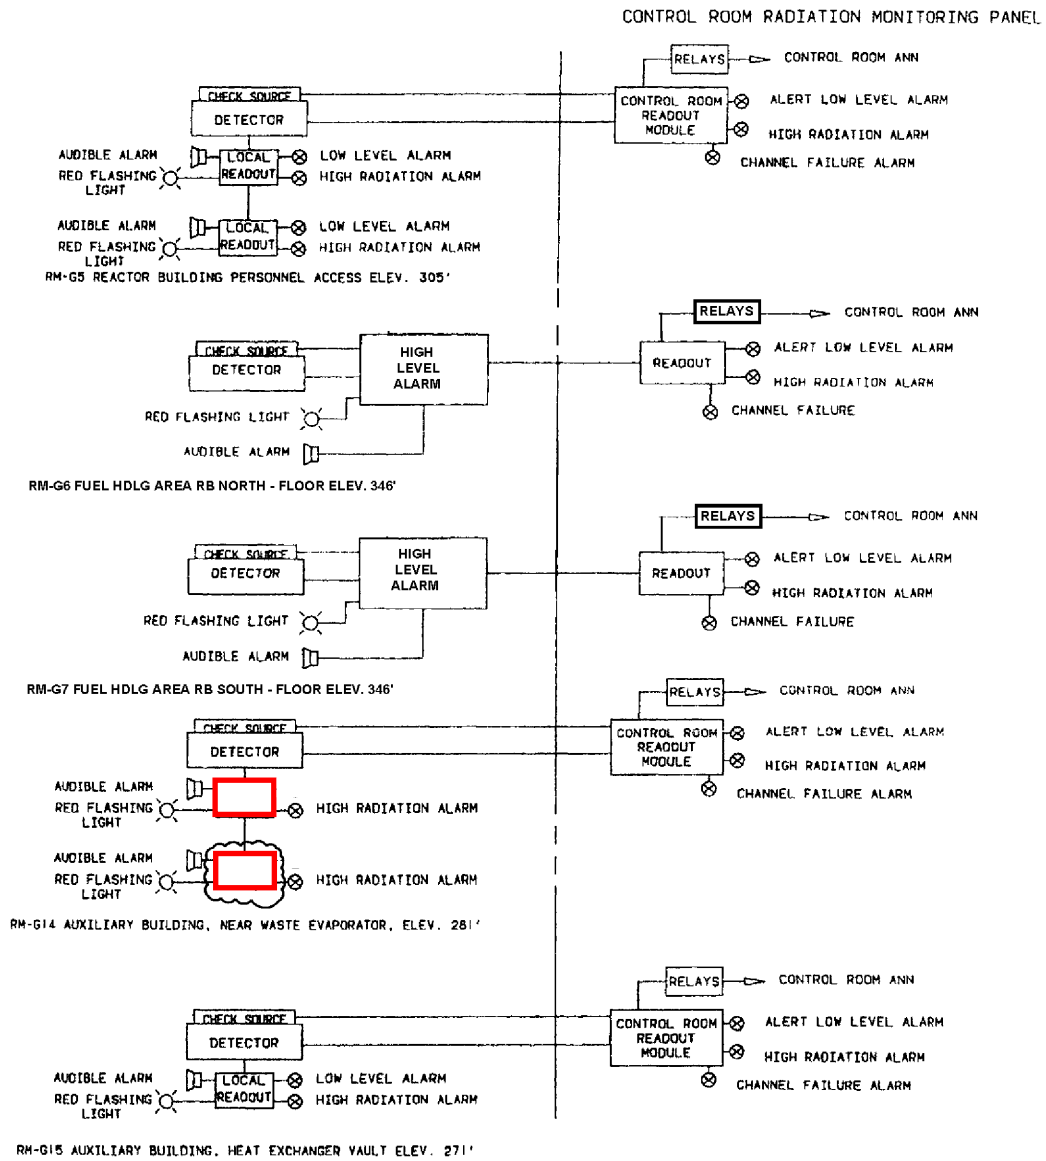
CONTROL ROOM RADIATION MONITORING PANEL

CHECK SOURCE
DETECTOR
RELAYS
CONTROL ROOM ANN
CONTROL ROOM READOUT MODULE
ALERT LOW LEVEL ALARM
HIGH RADIATION ALARM
CHANNEL FAILURE ALARM
AUDIBLE ALARM
LOCAL READOUT
LOW LEVEL ALARM
RED FLASHING LIGHT
HIGH RADIATION ALARM
AUDIBLE ALARM
LOCAL READOUT
LOW LEVEL ALARM
RED FLASHING LIGHT
HIGH RADIATION ALARM
RM-G5 REACTOR BUILDING PERSONNEL ACCESS ELEV. 305'

CHECK SOURCE
DETECTOR
HIGH LEVEL ALARM
RELAYS
CONTROL ROOM ANN
READOUT
ALERT LOW LEVEL ALARM
HIGH RADIATION ALARM
CHANNEL FAILURE
RED FLASHING LIGHT
AUDIBLE ALARM
RM-G6 FUEL HDLG AREA RB NORTH - FLOOR ELEV. 346'

CHECK SOURCE
DETECTOR
HIGH LEVEL ALARM
RELAYS
CONTROL ROOM ANN
READOUT
ALERT LOW LEVEL ALARM
HIGH RADIATION ALARM
CHANNEL FAILURE
RED FLASHING LIGHT
AUDIBLE ALARM
RM-G7 FUEL HDLG AREA RB SOUTH - FLOOR ELEV. 346'

CHECK SOURCE
DETECTOR
RELAYS
CONTROL ROOM ANN
CONTROL ROOM READOUT MODULE
ALERT LOW LEVEL ALARM
HIGH RADIATION ALARM
CHANNEL FAILURE ALARM
AUDIBLE ALARM
RED FLASHING LIGHT
HIGH RADIATION ALARM
AUDIBLE ALARM
RED FLASHING LIGHT
HIGH RADIATION ALARM
RM-G14 AUXILIARY BUILDING, NEAR WASTE EVAPORATOR, ELEV. 281'

CHECK SOURCE
DETECTOR
RELAYS
CONTROL ROOM ANN
CONTROL ROOM READOUT MODULE
ALERT LOW LEVEL ALARM
HIGH RADIATION ALARM
CHANNEL FAILURE ALARM
AUDIBLE ALARM
LOCAL READOUT
LOW LEVEL ALARM
RED FLASHING LIGHT
HIGH RADIATION ALARM
RM-G15 AUXILIARY BUILDING, HEAT EXCHANGER VAULT ELEV. 271'